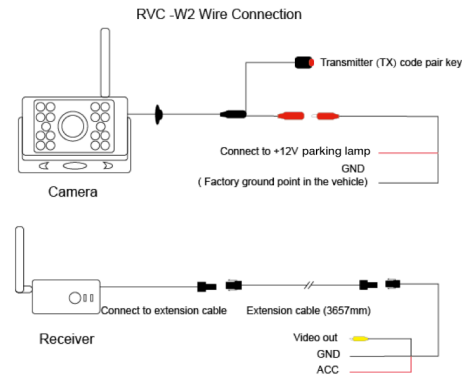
RVC -W2 Wire Connection

Transmitter (TX) code pair key

Connect to +12V parking lamp

GND

( Factory ground point in the vehicle)

Camera

Connect to extension cable

Extension cable (3657mm)

Receiver

Video out

GND

ACC